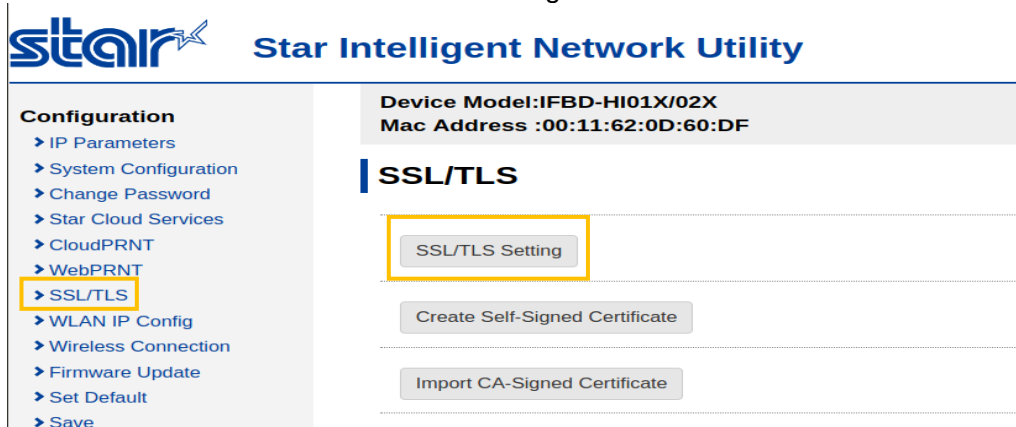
star

Star Intelligent Network Utility

Configuration
IP Parameters
System Configuration
Change Password
Star Cloud Services
CloudPRNT
WebPRNT
SSL/TLS
WLAN IP Config
Wireless Connection
Firmware Update
Set Default
Save

Device Model:IFBD-HI01X/02X
Mac Address :00:11:62:0D:60:DF

SSL/TLS

SSL/TLS Setting

Create Self-Signed Certificate

Import CA-Signed Certificate